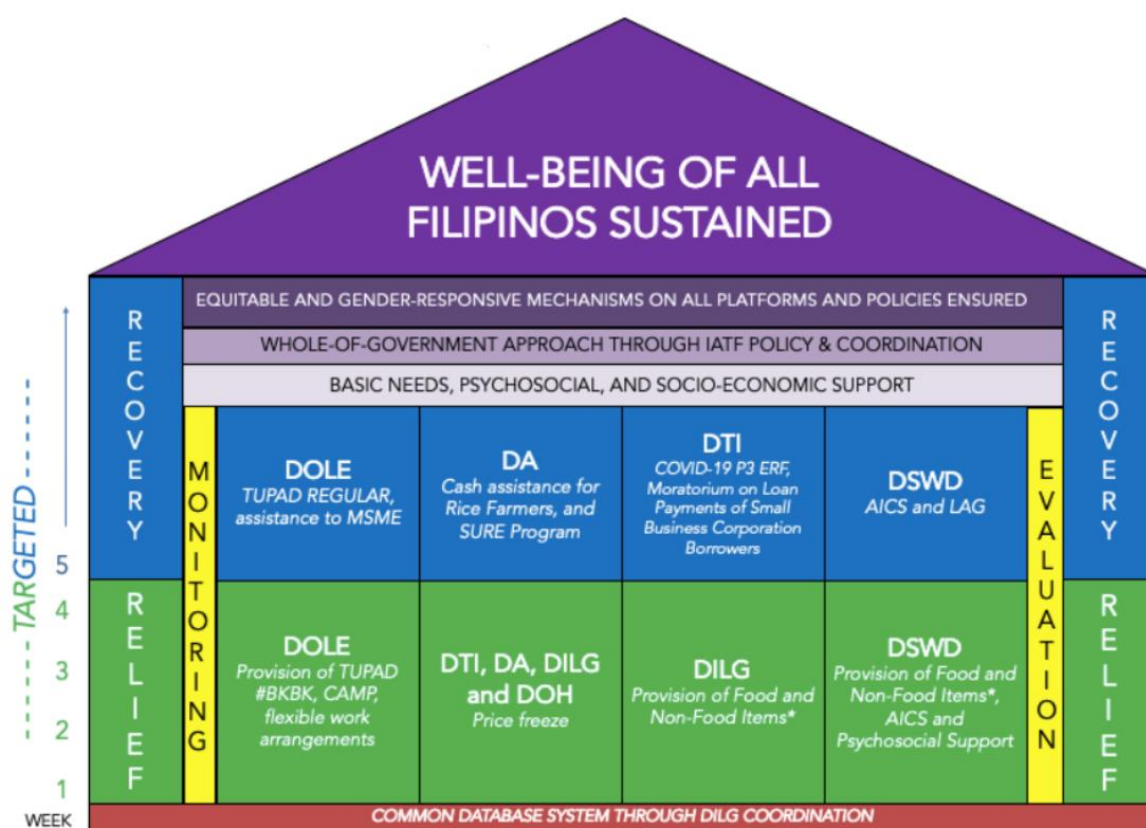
WELL-BEING OF ALL FILIPINOS SUSTAINED

EQUITABLE AND GENDER-RESPONSIVE MECHANISMS ON ALL PLATFORMS AND POLICIES ENSURED

WHOLE-OF-GOVERNMENT APPROACH THROUGH IATF POLICY & COORDINATION

BASIC NEEDS, PSYCHOSOCIAL, AND SOCIO-ECONOMIC SUPPORT

RECOVERY

RELIEF

MONITORING

EVALUATION

RECOVERY

RELIEF

TARGETED

5
4
3
2
1
WEEK

DOLE
TUPAD REGULAR, assistance to MSME

DA
Cash assistance for Rice Farmers, and SURE Program

DTI
COVID-19 P3 ERF, Moratorium on Loan Payments of Small Business Corporation Borrowers

DSWD
AICS and LAG

DOLE
Provision of TUPAD #BKBK, CAMP, flexible work arrangements

DTI, DA, DILG and DOH
Price freeze

DILG
Provision of Food and Non-Food Items*

DSWD
Provision of Food and Non-Food Items*, AICS and Psychosocial Support

COMMON DATABASE SYSTEM THROUGH DILG COORDINATION